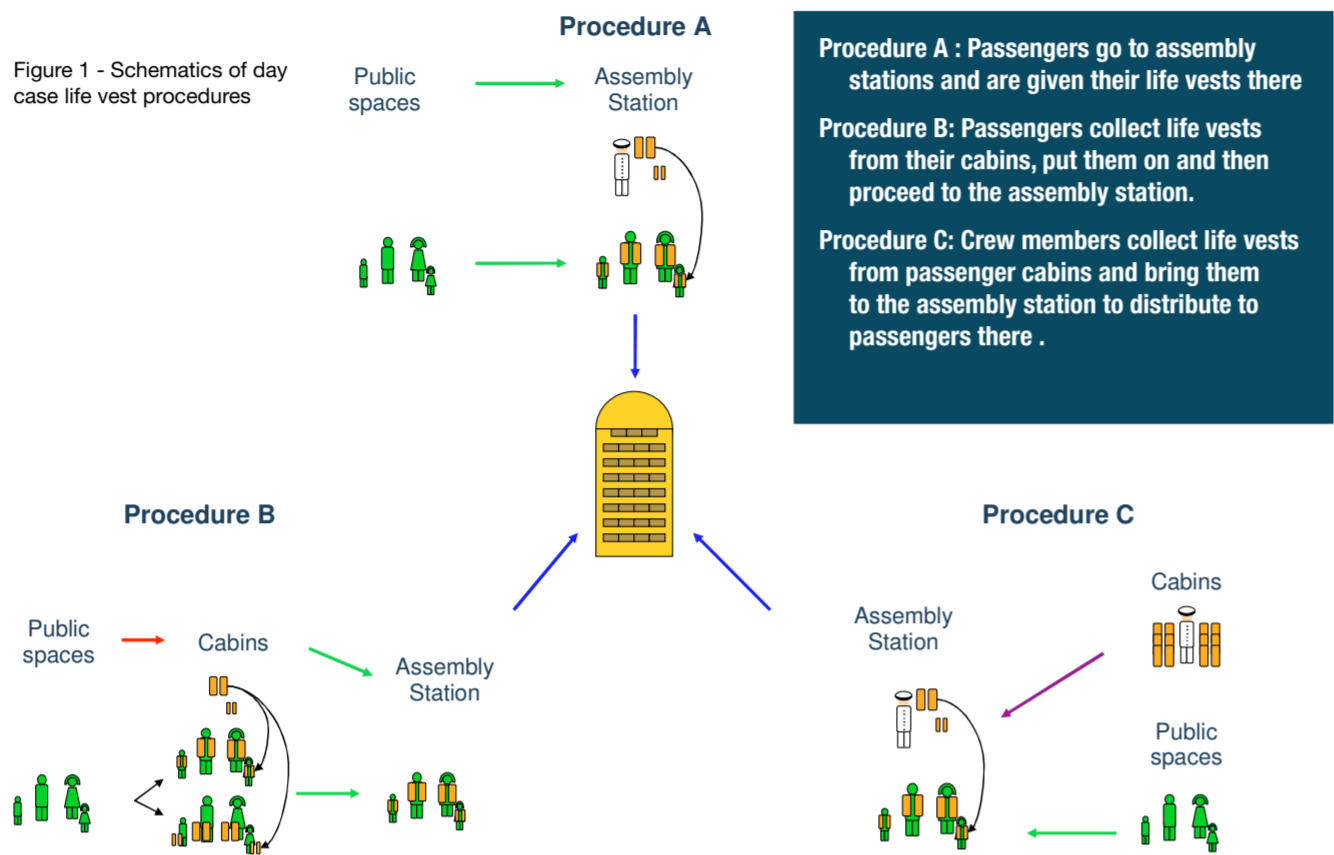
Figure 1 - Schematics of day case life vest procedures

Procedure A

Public spaces

Assembly Station

Procedure A : Passengers go to assembly stations and are given their life vests there

Procedure B: Passengers collect life vests from their cabins, put them on and then proceed to the assembly station.

Procedure C: Crew members collect life vests from passenger cabins and bring them to the assembly station to distribute to passengers there .

Procedure B

Public spaces

Cabins

Assembly Station

Procedure C

Cabins

Assembly Station

Public spaces